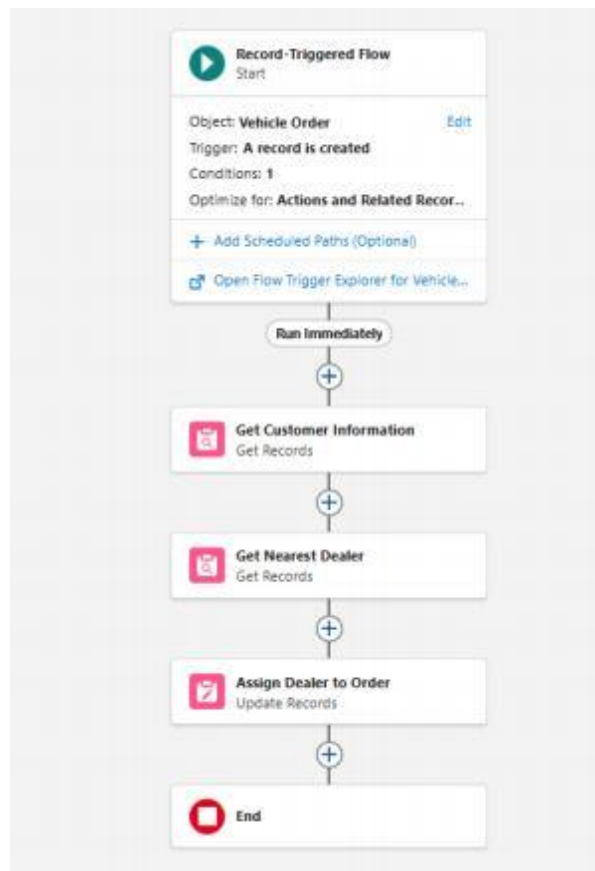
Record-Triggered Flow
Start

Object: Vehicle Order
Edit
Trigger: A record is created
Conditions: 1
Optimize for: Actions and Related Recor...

+ Add Scheduled Paths (Optional)

Open Flow Trigger Explorer for Vehicle...

Run Immediately

+

Get Customer Information
Get Records

+

Get Nearest Dealer
Get Records

+

Assign Dealer to Order
Update Records

+

End